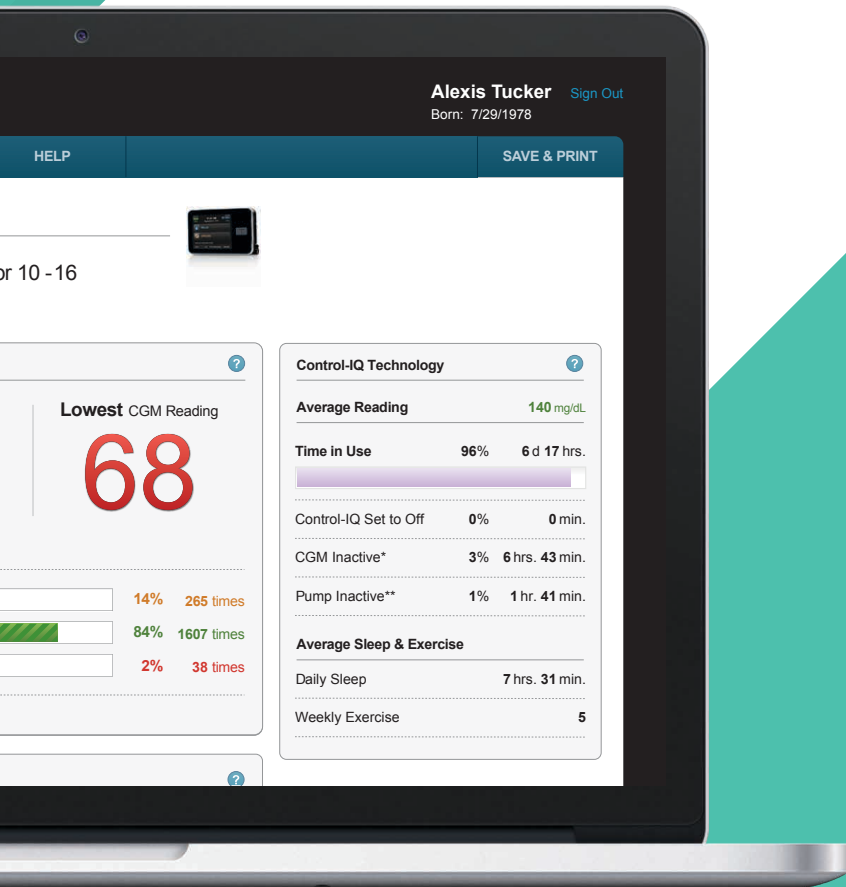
Alexis Tucker Sign Out
Born: 7/29/1978

HELP

SAVE & PRINT

or 10 - 16

?

Lowest CGM Reading

68

14% 265 times

84% 1607 times

2% 38 times

?

Control-IQ Technology ?

Average Reading 140 mg/dL

Time in Use 96% 6 d 17 hrs.

Control-IQ Set to Off 0% 0 min.

CGM Inactive* 3% 6 hrs. 43 min.

Pump Inactive** 1% 1 hr. 41 min.

Average Sleep & Exercise

Daily Sleep 7 hrs. 31 min.

Weekly Exercise 5